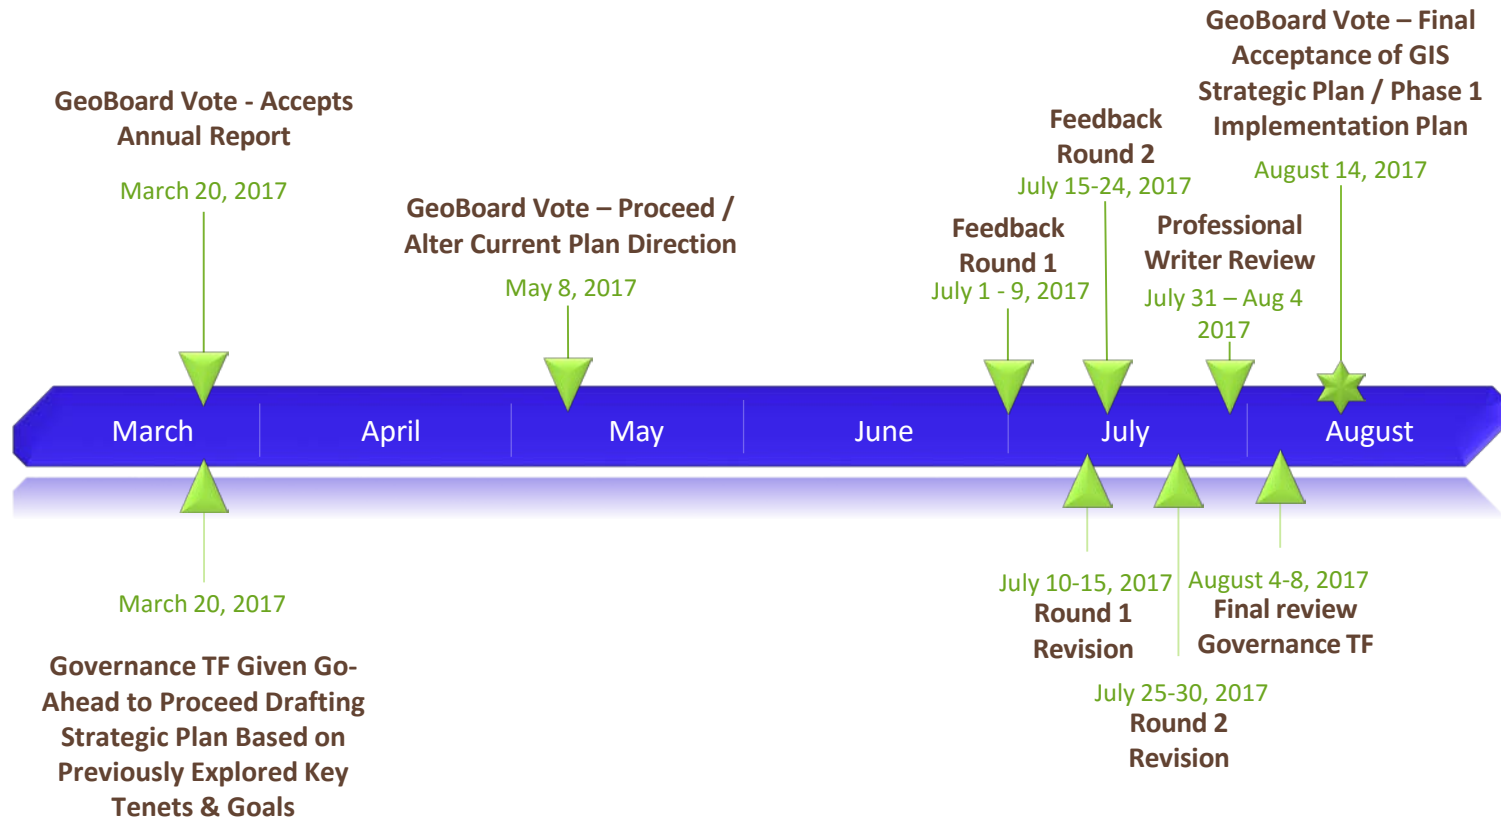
GeoBoard Vote – Final Acceptance of GIS Strategic Plan / Phase 1 Implementation Plan

GeoBoard Vote - Accepts Annual Report

March 20, 2017

Feedback Round 2

July 15-24, 2017

August 14, 2017

GeoBoard Vote – Proceed / Alter Current Plan Direction

May 8, 2017

Feedback Round 1

July 1 - 9, 2017

Professional Writer Review

July 31 – Aug 4 2017

March

April

May

June

July

August

March 20, 2017

Governance TF Given Go-Ahead to Proceed Drafting Strategic Plan Based on Previously Explored Key Tenets & Goals

July 10-15, 2017

Round 1 Revision

August 4-8, 2017

Final review Governance TF

July 25-30, 2017

Round 2 Revision